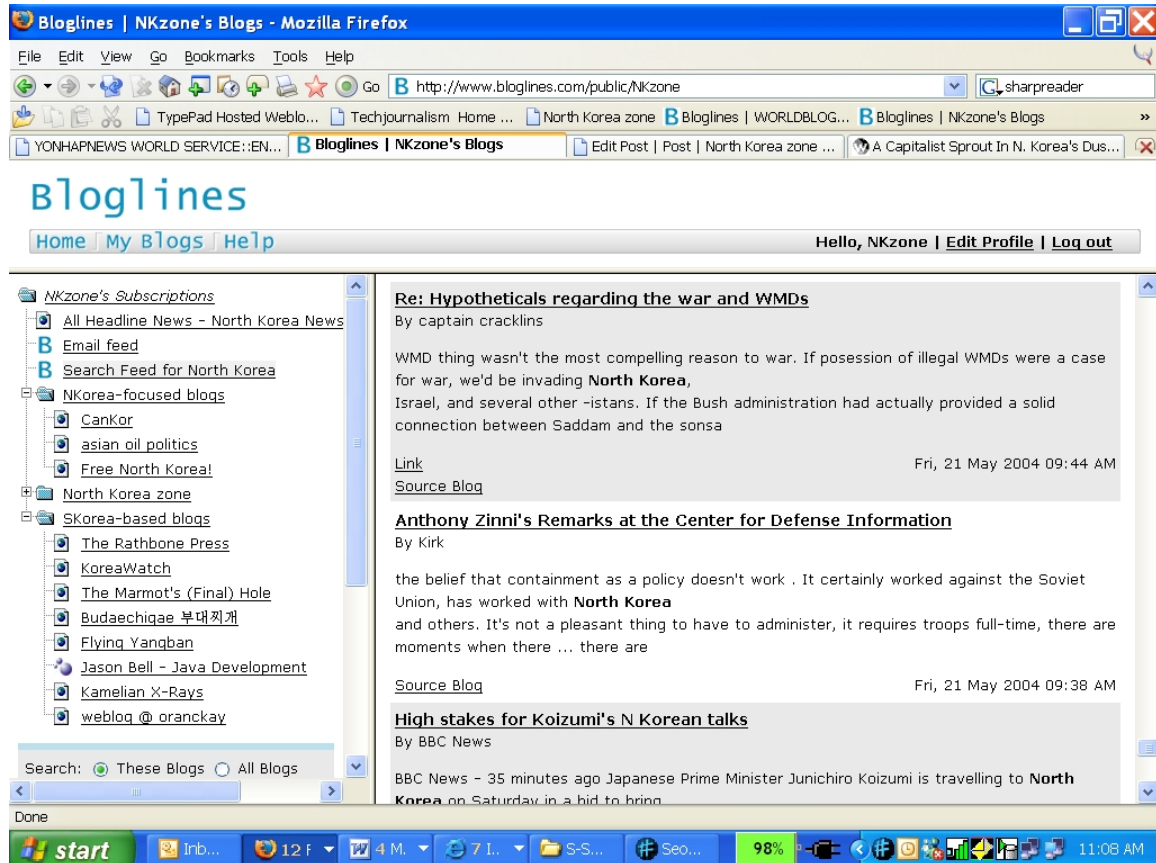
Bloglines | NKzone's Blogs - Mozilla Firefox

File Edit View Go Bookmarks Tools Help

Go http://www.bloglines.com/public/NKzone sharpreader

TypePad Hosted Weblo... Techjournalism Home ... North Korea zone Bloglines | WORLDBLOG... Bloglines | NKzone's Blogs »

YONHAPNEWS WORLD SERVICE::EN... Bloglines | NKzone's Blogs Edit Post | Post | North Korea zone ... A Capitalist Sprout In N. Korea's Dus...

Bloglines

Home | My Blogs | Help

Hello, NKzone | Edit Profile | Log out

NKzone's Subscriptions
All Headline News - North Korea News
Email feed
Search Feed for North Korea
NKorea-focused blogs
CanKor
asian oil politics
Free North Korea!
North Korea zone
SKorea-based blogs
The Rathbone Press
KoreaWatch
The Marmot's (Final) Hole
Budaechigae 부대찌개
Flying Yangban
Jason Bell - Java Development
Kamelian X-Rays
weblog @ oranckay

Search: These Blogs All Blogs

Re: Hypotheticals regarding the war and WMDs
By captain cracklins

WMD thing wasn't the most compelling reason to war. If posession of illegal WMDs were a case for war, we'd be invading North Korea,
Israel, and several other -istans. If the Bush administration had actually provided a solid connection between Saddam and the sonsa

Link
Source Blog
Fri, 21 May 2004 09:44 AM

Anthony Zinni's Remarks at the Center for Defense Information
By Kirk

the belief that containment as a policy doesn't work . It certainly worked against the Soviet Union, has worked with North Korea
and others. It's not a pleasant thing to have to administer, it requires troops full-time, there are moments when there ... there are

Source Blog
Fri, 21 May 2004 09:38 AM

High stakes for Koizumi's N Korean talks
By BBC News

BBC News - 35 minutes ago Japanese Prime Minister Junichiro Koizumi is travelling to North Korea on Saturday in a bid to bring

Done

start Inb... 12 F 4 M. 7 I. S-S... Seo... 98% 11:08 AM